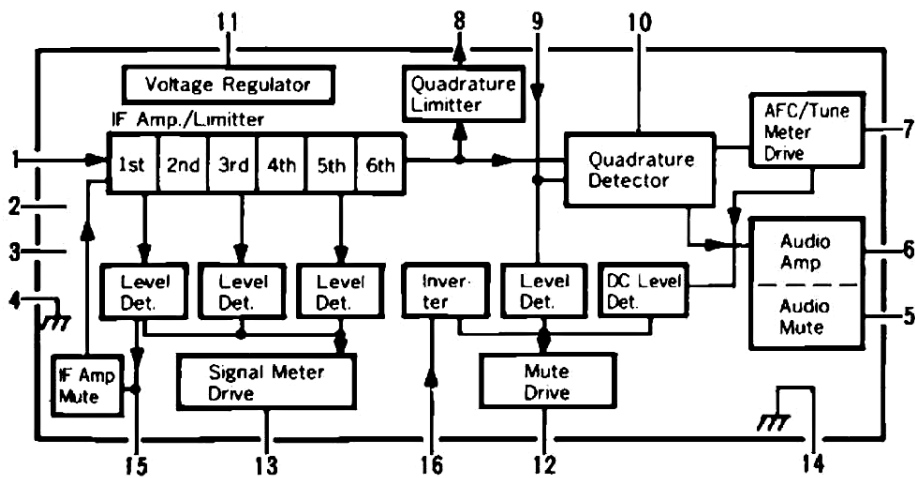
11
8
9
10
Voltage Regulator
Quadrature Limitter
IF Amp./Limitter
AFC/Tune Meter Drive
7
1
1st
2nd
3rd
4th
5th
6th
Quadrature Detector
2
3
Audio Amp
6
4
Level Det.
Level Det.
Level Det.
Inverter
Level Det.
DC Level Det.
Audio Mute
5
IF Amp Mute
Signal Meter Drive
Mute Drive
15
13
16
12
14